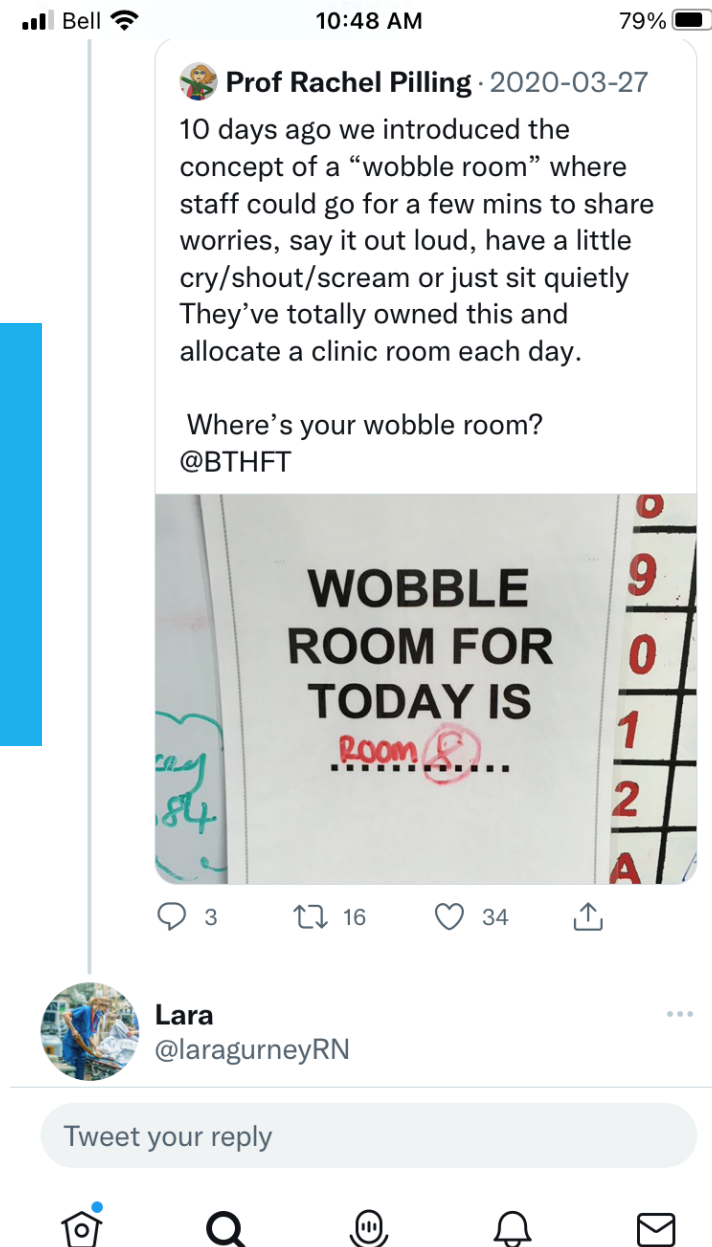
Bell 10:48 AM 79%

Prof Rachel Pilling · 2020-03-27
10 days ago we introduced the concept of a "wobble room" where staff could go for a few mins to share worries, say it out loud, have a little cry/shout/scream or just sit quietly They've totally owned this and allocate a clinic room each day.

Where's your wobble room? @BTHFT

WOBBLE ROOM FOR TODAY IS
Room 8 ............

9
0
1
2
A

cey
84

3 16 34

Lara
@laragurneyRN

Tweet your reply